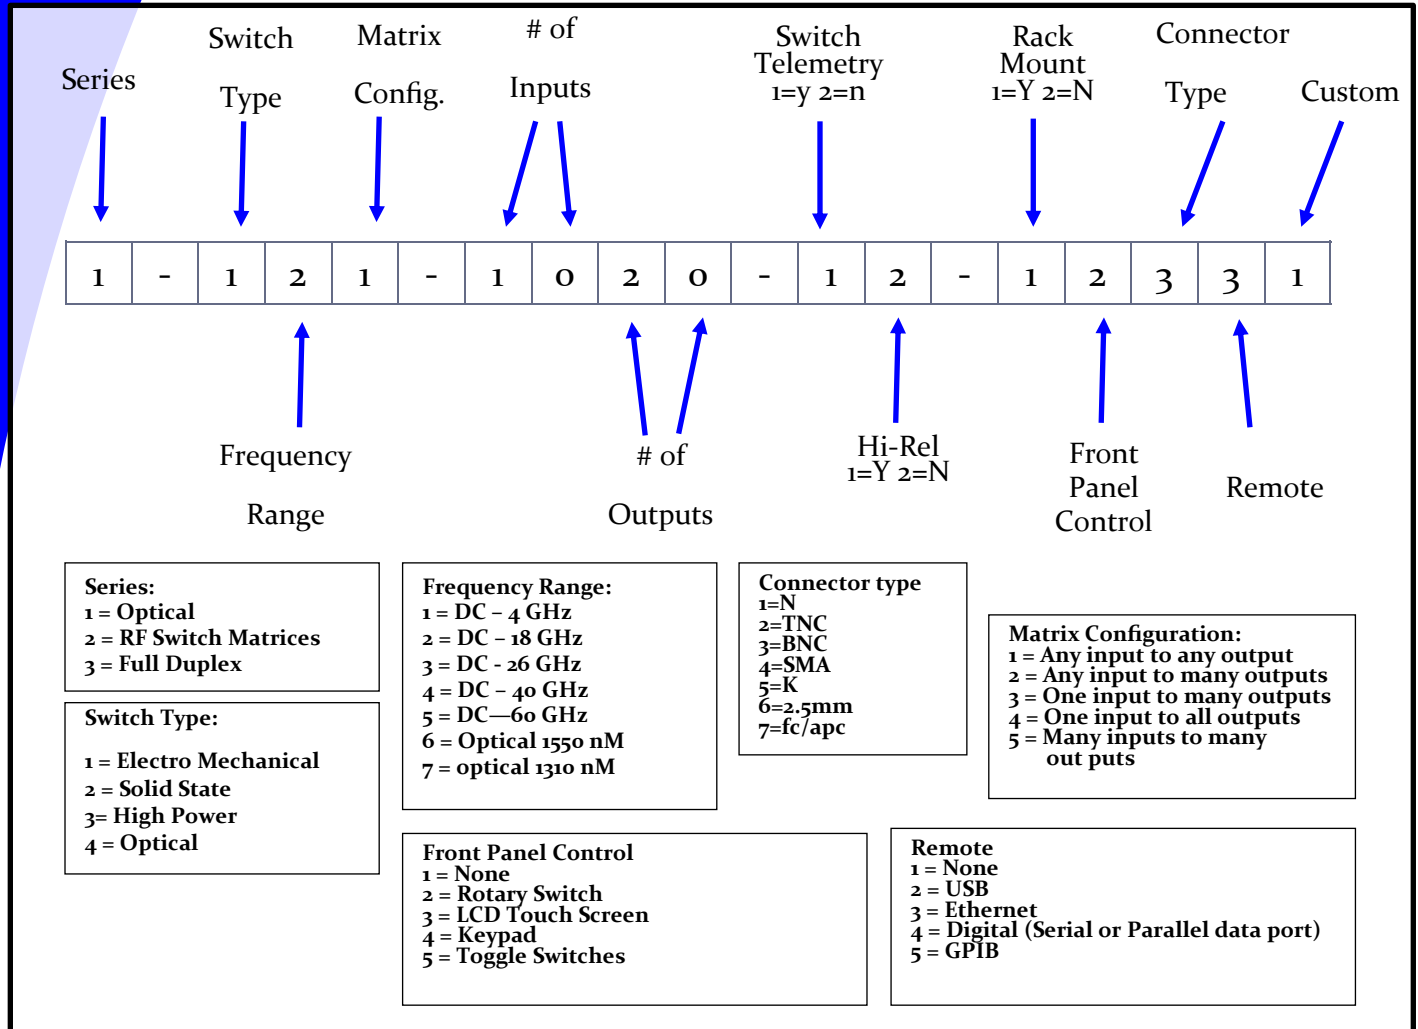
Series

Switch Type

Matrix Config.

# of Inputs

Switch Telemetry 1=y 2=n

Rack Mount 1=Y 2=N

Connector Type

Custom

| 1 | - | 1 | 2 | 1 | - | 1 | 0 | 2 | 0 | - | 1 | 2 | - | 1 | 2 | 3 | 3 | 1 |
|---|---|---|---|---|---|---|---|---|---|---|---|---|---|---|---|---|---|---|

Frequency Range

# of Outputs

Hi-Rel 1=Y 2=N

Front Panel Control

Remote

Series:
1 = Optical
2 = RF Switch Matrices
3 = Full Duplex

Switch Type:
1 = Electro Mechanical
2 = Solid State
3= High Power
4 = Optical

Frequency Range:
1 = DC – 4 GHz
2 = DC – 18 GHz
3 = DC - 26 GHz
4 = DC – 40 GHz
5 = DC—60 GHz
6 = Optical 1550 nM
7 = optical 1310 nM

Connector type
1=N
2=TNC
3=BNC
4=SMA
5=K
6=2.5mm
7=fc/apc

Matrix Configuration:
1 = Any input to any output
2 = Any input to many outputs
3 = One input to many outputs
4 = One input to all outputs
5 = Many inputs to many out puts

Front Panel Control
1 = None
2 = Rotary Switch
3 = LCD Touch Screen
4 = Keypad
5 = Toggle Switches

Remote
1 = None
2 = USB
3 = Ethernet
4 = Digital (Serial or Parallel data port)
5 = GPIB